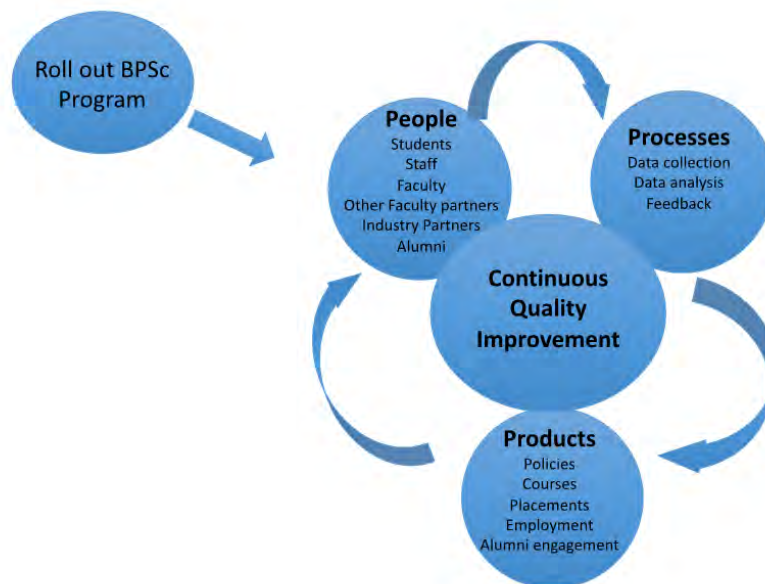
Roll out BPSc Program

People
Students
Staff
Faculty
Other Faculty partners
Industry Partners
Alumni

Processes
Data collection
Data analysis
Feedback

Continuous Quality Improvement

Products
Policies
Courses
Placements
Employment
Alumni engagement